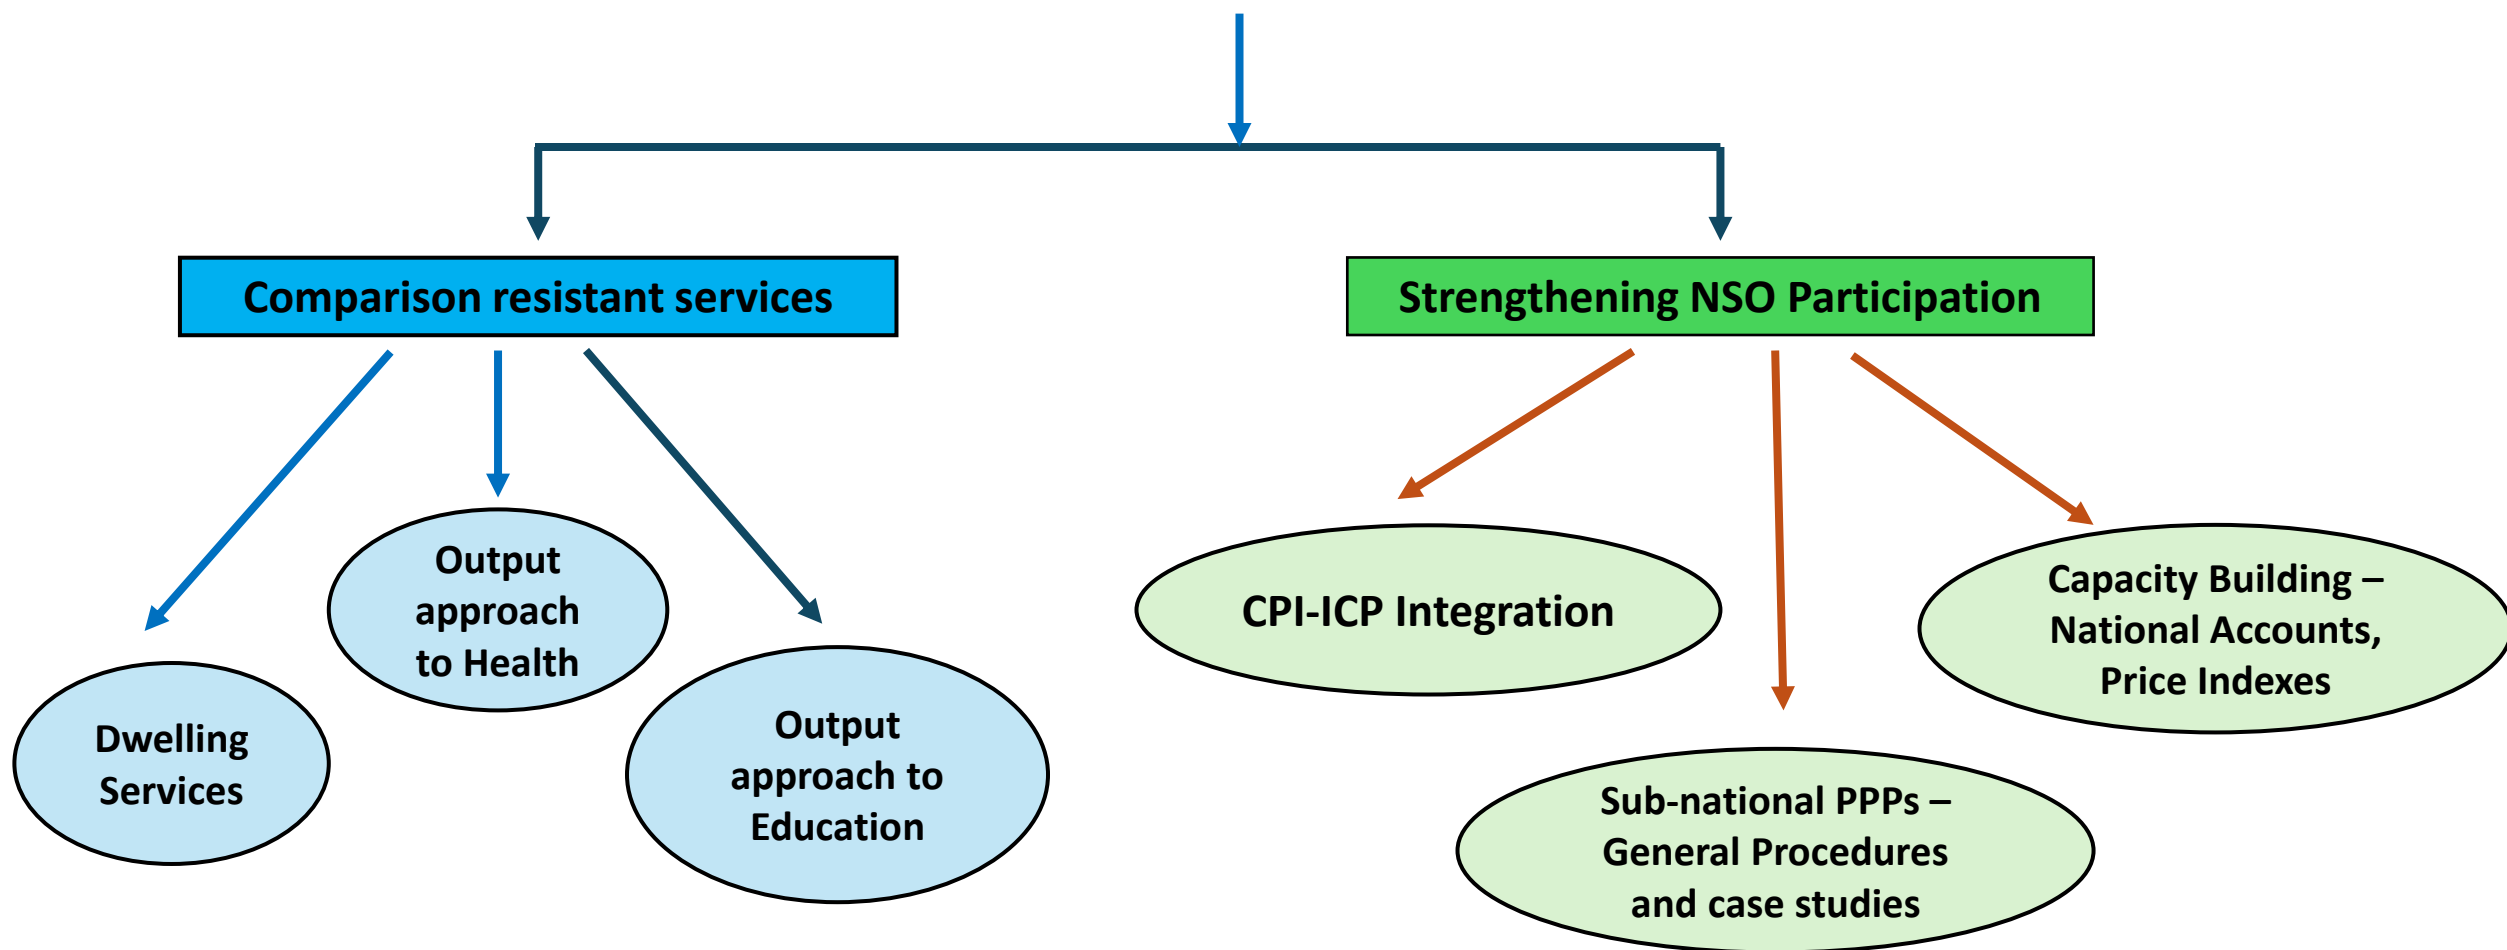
Comparison resistant services

Strengthening NSO Participation

Output approach to Health

Dwelling Services

Output approach to Education

CPI-ICP Integration

Capacity Building – National Accounts, Price Indexes

Sub-national PPPs – General Procedures and case studies